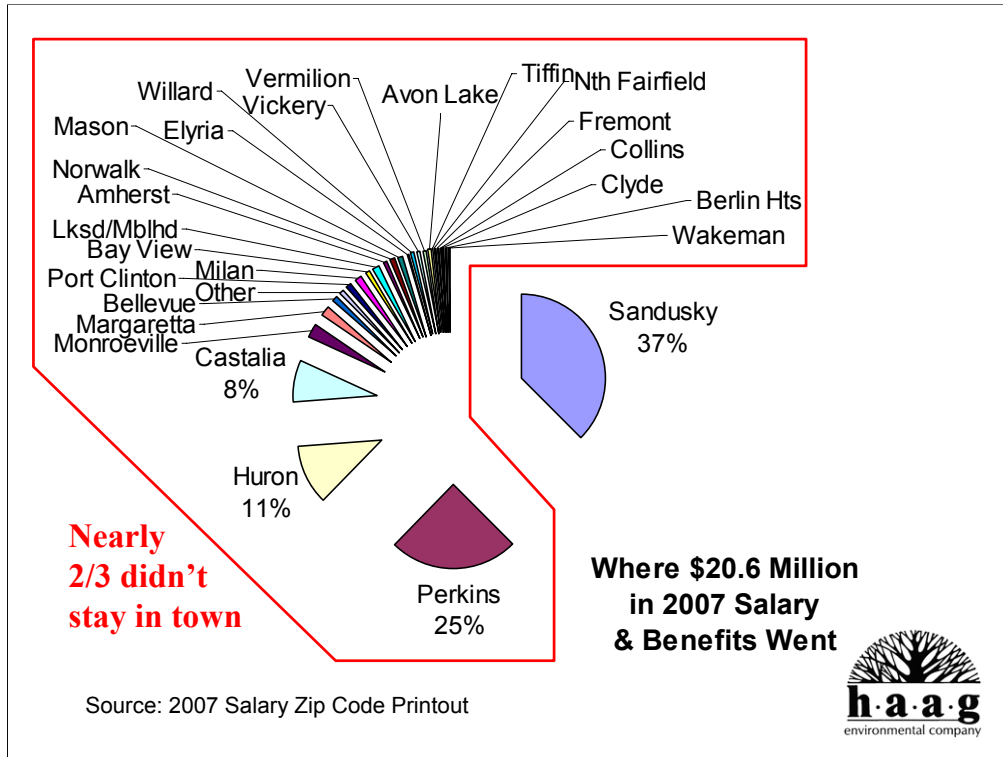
Willard
Vermilion
Vickery
Avon Lake
Tiffin
Nth Fairfield
Mason
Elyria
Fremont
Collins
Norwalk
Clyde
Amherst
Berlin Hts
Lksd/Mblhd
Wakeman
Bay View
Milan
Port Clinton
Other
Bellevue
Margaretta
Monroeville
Sandusky
37%
Castalia
8%
Huron
11%
Perkins
25%

Nearly 2/3 didn’t stay in town

Where $20.6 Million in 2007 Salary & Benefits Went

Source: 2007 Salary Zip Code Printout

h·a·a·g
environmental company